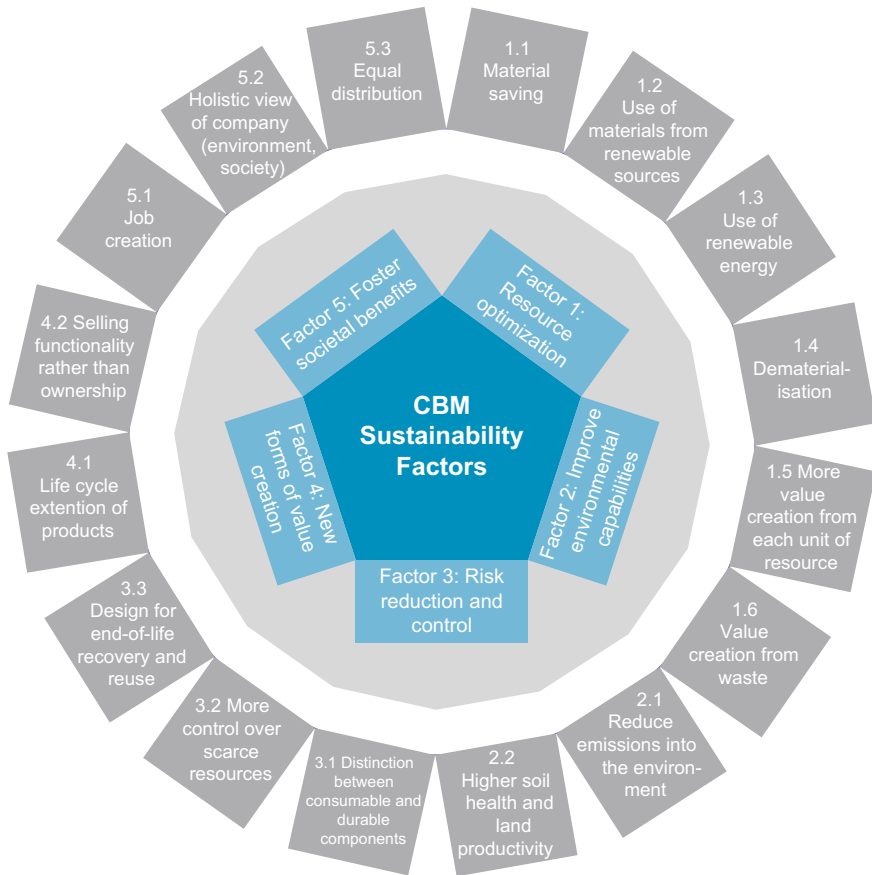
CBM Sustainability Factors

Factor 1: Resource optimization

Factor 2: Improve environmental capabilities

Factor 3: Risk reduction and control

Factor 4: New forms of value creation

Factor 5: Foster societal benefits

1.1 Material saving

1.2 Use of materials from renewable sources

1.3 Use of renewable energy

1.4 Dematerialisation

1.5 More value creation from each unit of resource

1.6 Value creation from waste

2.1 Reduce emissions into the environment

2.2 Higher soil health and land productivity

3.1 Distinction between consumable and durable components

3.2 More control over scarce resources

3.3 Design for end-of-life recovery and reuse

4.1 Life cycle extention of products

4.2 Selling functionality rather than ownership

5.1 Job creation

5.2 Holistic view of company (environment, society)

5.3 Equal distribution